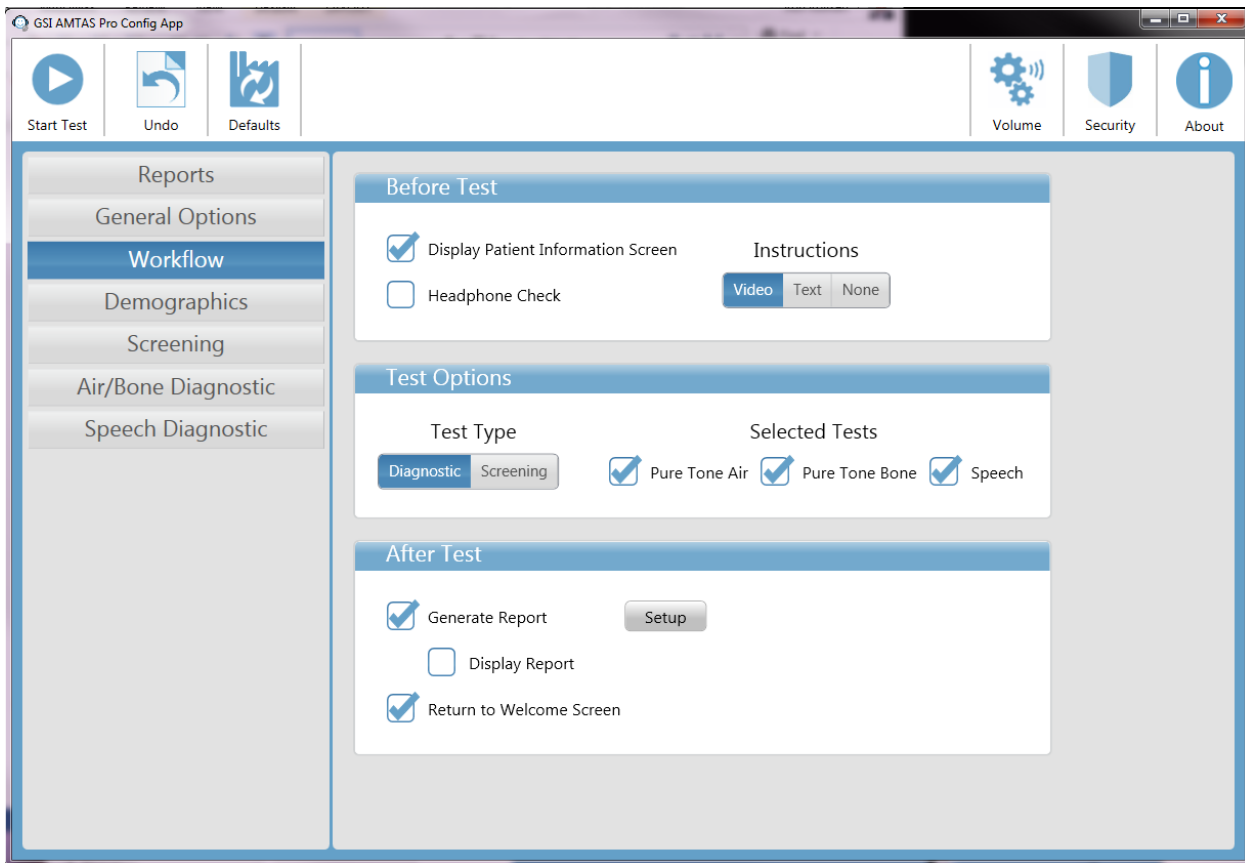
GSI AMTAS Pro Config App

Start Test
Undo
Defaults
Volume
Security
About

Reports
General Options
Workflow
Demographics
Screening
Air/Bone Diagnostic
Speech Diagnostic

Before Test
Display Patient Information Screen
Headphone Check
Instructions
Video
Text
None

Test Options
Test Type
Diagnostic
Screening
Selected Tests
Pure Tone Air
Pure Tone Bone
Speech

After Test
Generate Report
Setup
Display Report
Return to Welcome Screen